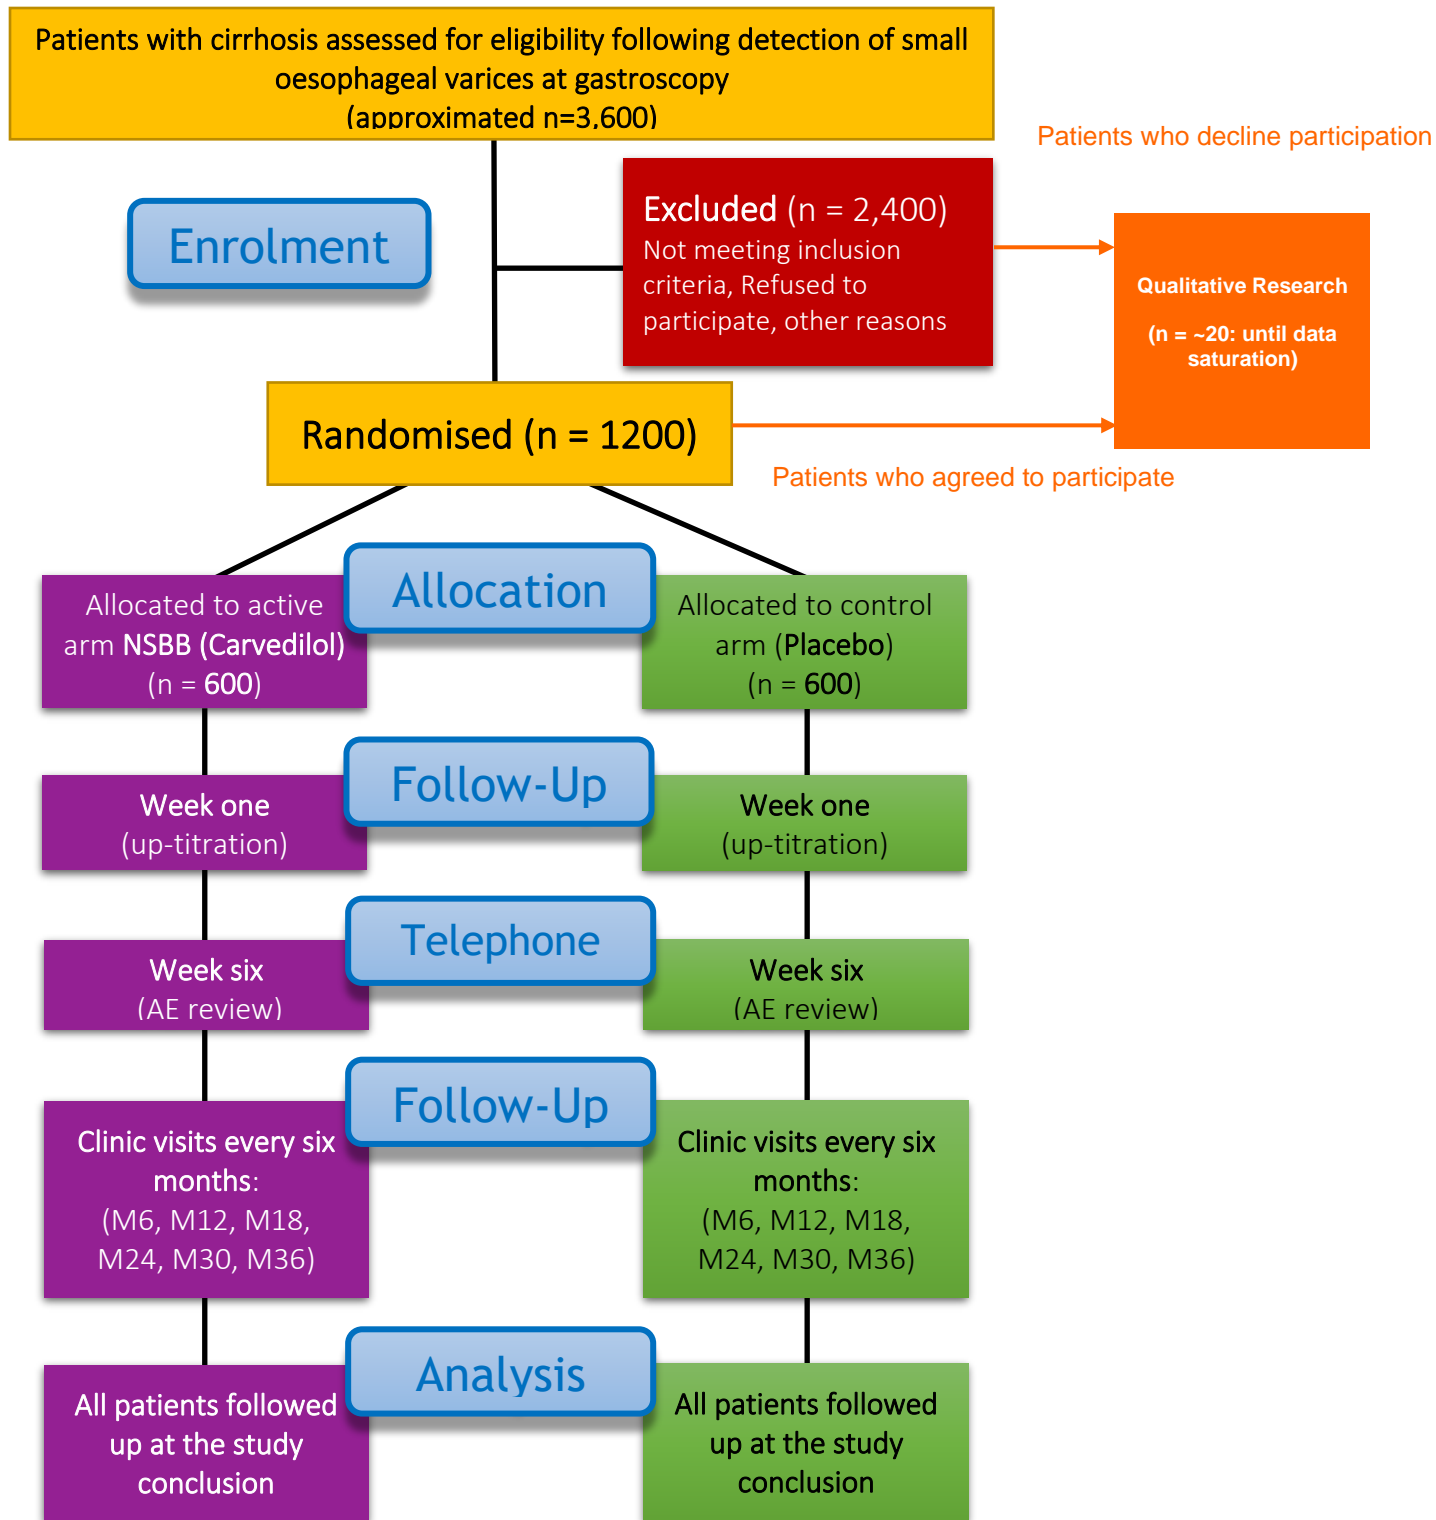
Patients with cirrhosis assessed for eligibility following detection of small oesophageal varices at gastroscopy
(approximated n=3,600)

Enrolment

Excluded (n = 2,400)
Not meeting inclusion criteria, Refused to participate, other reasons

Patients who decline participation

Qualitative Research

(n = ~20: until data saturation)

Randomised (n = 1200)

Patients who agreed to participate

Allocated to active arm NSBB (Carvedilol) (n = 600)

Allocation

Allocated to control arm (Placebo) (n = 600)

Week one (up-titration)

Follow-Up

Week one (up-titration)

Week six (AE review)

Telephone

Week six (AE review)

Clinic visits every six months: (M6, M12, M18, M24, M30, M36)

Follow-Up

Clinic visits every six months: (M6, M12, M18, M24, M30, M36)

All patients followed up at the study conclusion

Analysis

All patients followed up at the study conclusion